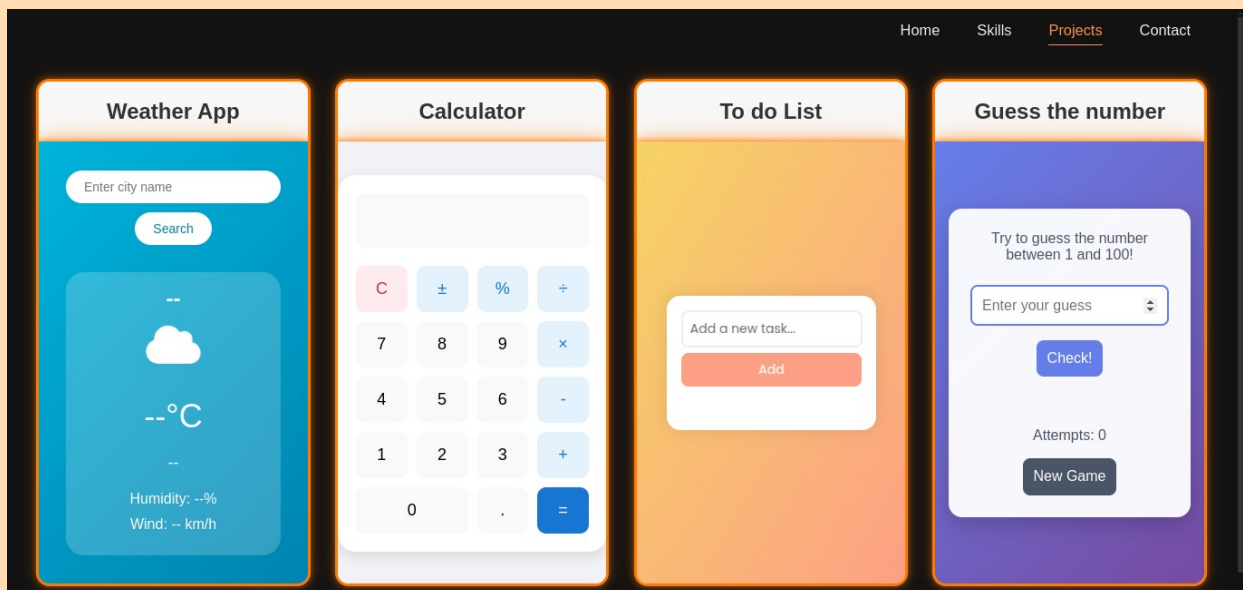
Home Skills Projects Contact

Weather App

Enter city name

Search

--

--°C

--

Humidity: --%

Wind: -- km/h

Calculator

| C | ± | % | ÷ |
|---|---|---|---|
| 7 | 8 | 9 | × |
| 4 | 5 | 6 | - |
| 1 | 2 | 3 | + |
| 0 | | . | = |

To do List

Add a new task...

Add

Guess the number

Try to guess the number between 1 and 100!

Enter your guess

Check!

Attempts: 0

New Game